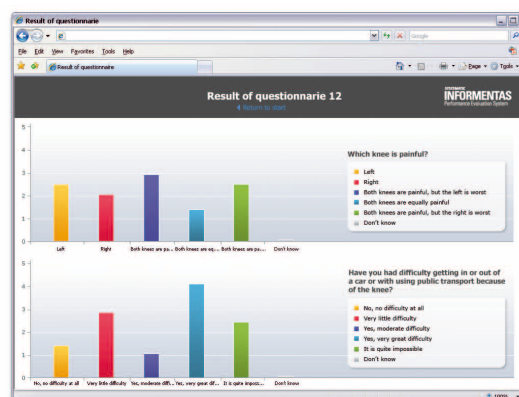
Result of questionnarie

Google

File Edit View Favorites Tools Help

Result of questionnarie

Page Tools

Result of questionnarie 12
Return to start

INFORMENTAS
Performance Evaluation System

Which knee is painful?

Left
Right
Both knees are painful, but the left is worst
Both knees are equally painful
Both knees are painful, but the right is worst
Don't know

5
4
3
2
1
0

Left | Right | Both knees are pa... | Both knees are eq... | Both knees are pa... | Don't know

Have you had difficulty getting in or out of a car or with using public transport because of the knee?

No, no difficulty at all
Very little difficulty
Yes, moderate difficulty
Yes, very great difficulty
It is quite impossible
Don't know

5
4
3
2
1
0

No, no difficulty at all | Very little difficulty | Yes, moderate diffi... | Yes, very great dif... | It is quite imposs... | Don't know

100%